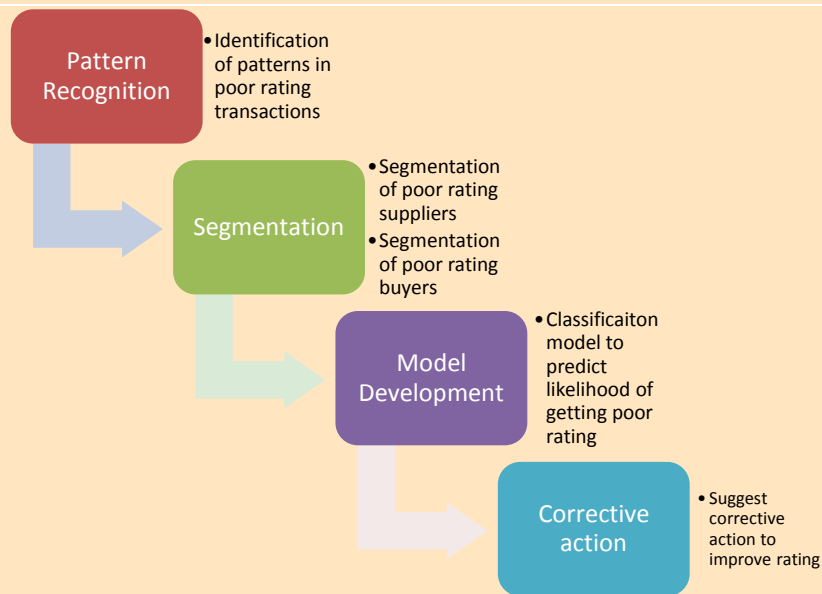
Pattern Recognition

• Identification of patterns in poor rating transactions

Segmentation

• Segmentation of poor rating suppliers
• Segmentation of poor rating buyers

Model Development

• Classificaiton model to predict likelihood of getting poor rating

Corrective action

• Suggest corrective action to improve rating